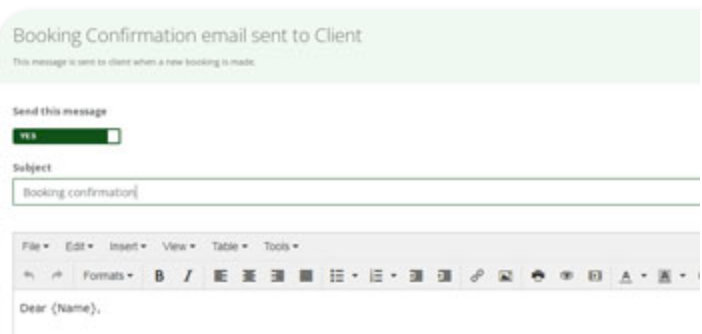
Booking Confirmation email sent to Client

This message is sent to client when a new booking is made.

Send this message

YES

Subject

Booking confirmation

File ▾ Edit ▾ Insert ▾ View ▾ Table ▾ Tools ▾

Formats ▾ B I

Dear {Name},